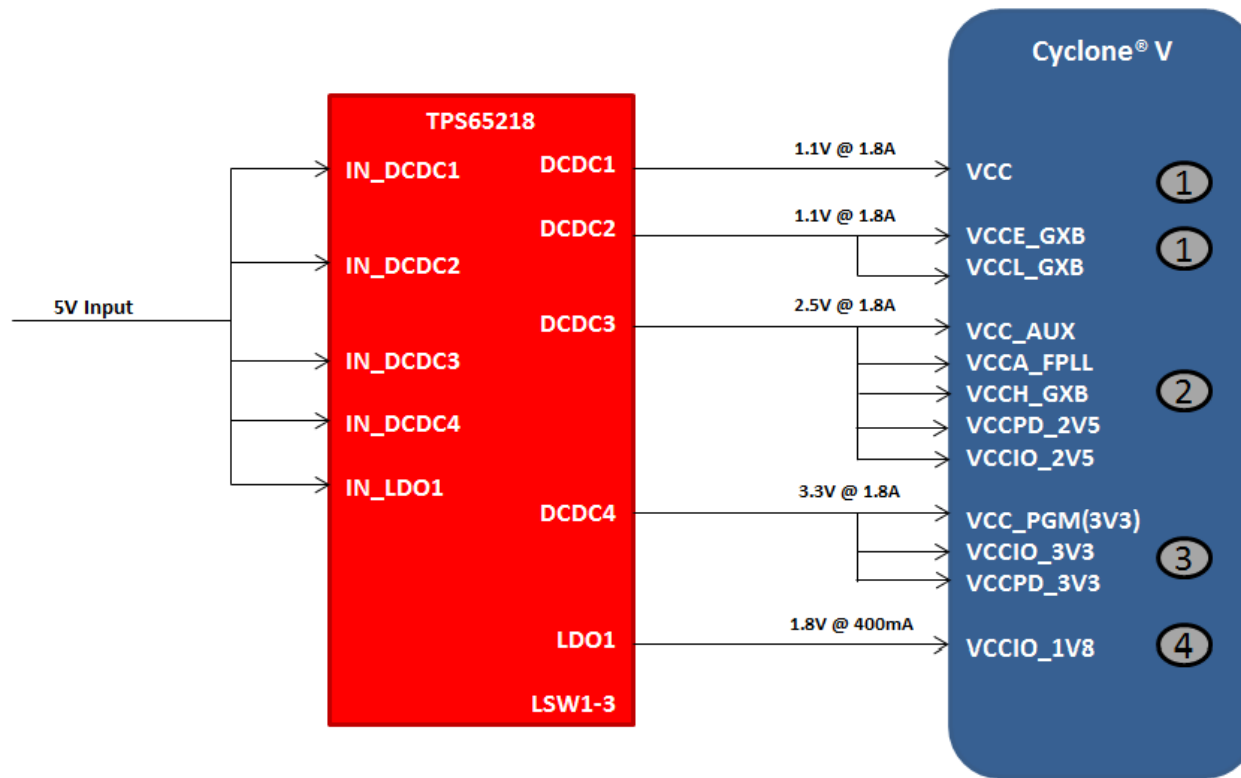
Cyclone® V

TPS65218

5V Input

IN_DCDC1
IN_DCDC2
IN_DCDC3
IN_DCDC4
IN_LDO1

DCDC1
DCDC2
DCDC3
DCDC4
LDO1
LSW1-3

1.1V @ 1.8A
1.1V @ 1.8A
2.5V @ 1.8A
3.3V @ 1.8A
1.8V @ 400mA

VCC
1
VCCE_GXB
VCCL_GXB
1
VCC_AUX
VCCA_FPLL
VCCH_GXB
VCCPD_2V5
VCCIO_2V5
2
VCC_PGM(3V3)
VCCIO_3V3
VCCPD_3V3
3
VCCIO_1V8
4